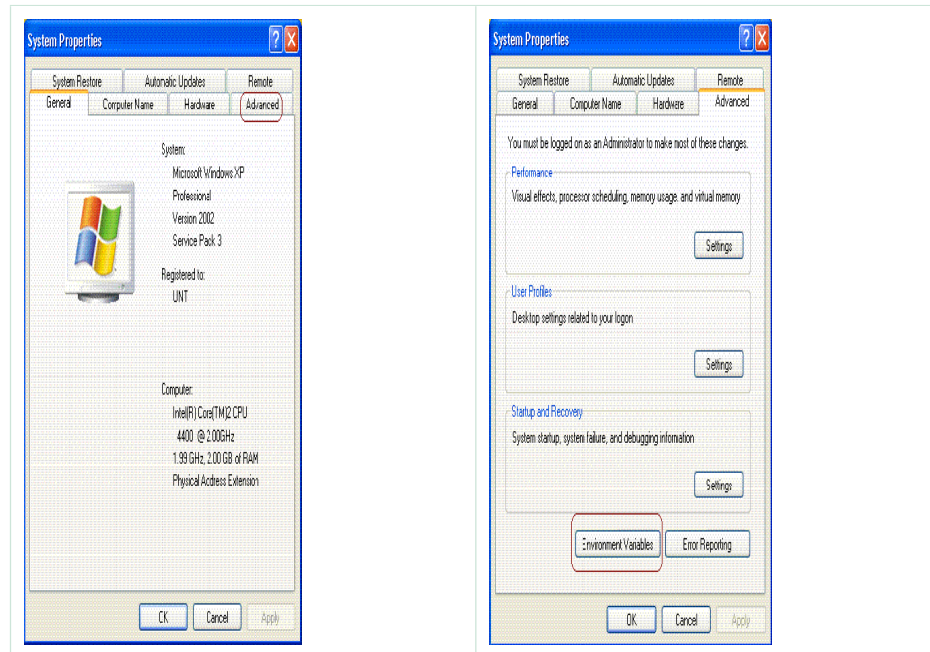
System Properties

System Restore | Automatic Updates | Remote
General | Computer Name | Hardware | Advanced

System:
Microsoft Windows XP
Professional
Version 2002
Service Pack 3

Registered to:
UNT

Computer:
Intel(R) Core(TM)2 CPU
4400 @ 2.00GHz
1.99 GHz, 2.00 GB of RAM
Physical Address Extension

OK | Cancel | Apply

System Properties

System Restore | Automatic Updates | Remote
General | Computer Name | Hardware | Advanced

You must be logged on as an Administrator to make most of these changes.

Performance
Visual effects, processor scheduling, memory usage, and virtual memory
Settings

User Profiles
Desktop settings related to your logon
Settings

Startup and Recovery
System startup, system failure, and debugging information
Settings

Environment Variables | Error Reporting

OK | Cancel | Apply